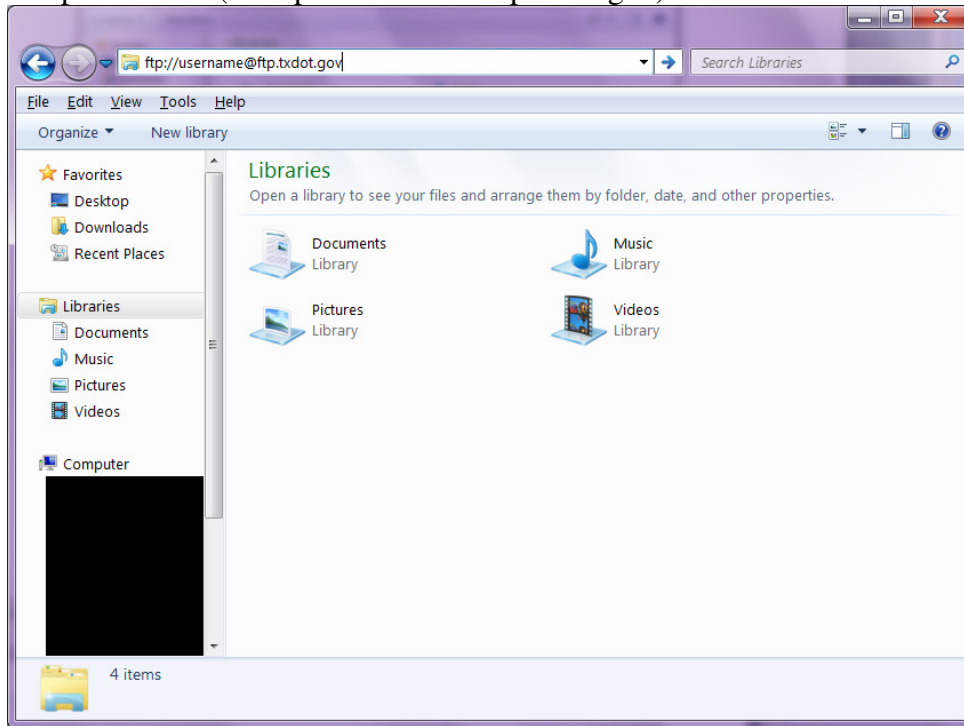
ftp://username@ftp.txdot.gov

Search Libraries

File Edit View Tools Help

Organize New library

Favorites
Desktop
Downloads
Recent Places

Libraries
Documents
Music
Pictures
Videos

Computer

Libraries
Open a library to see your files and arrange them by folder, date, and other properties.

Documents
Library

Music
Library

Pictures
Library

Videos
Library

4 items